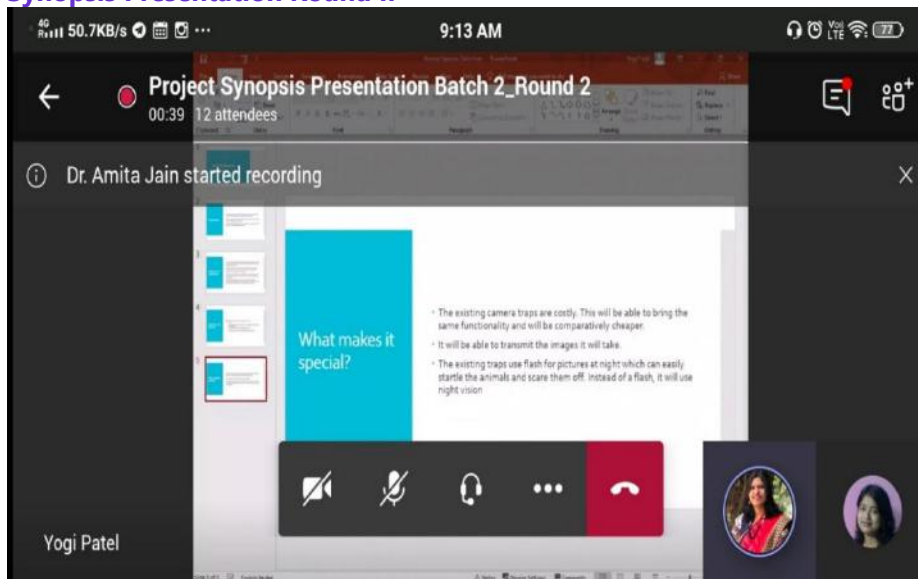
Synopsis Presentation Round II

4G 50.7KB/s ··· 9:13 AM 77

Project Synopsis Presentation Batch 2_Round 2
00:39 12 attendees

Dr. Amita Jain started recording

What makes it special?

- The existing camera traps are costly. This will be able to bring the same functionality and will be comparatively cheaper.
- It will be able to transmit the images it will take.
- The existing traps use flash for pictures at night which can easily startle the animals and scare them off. Instead of a flash, it will use night vision

Yogi Patel